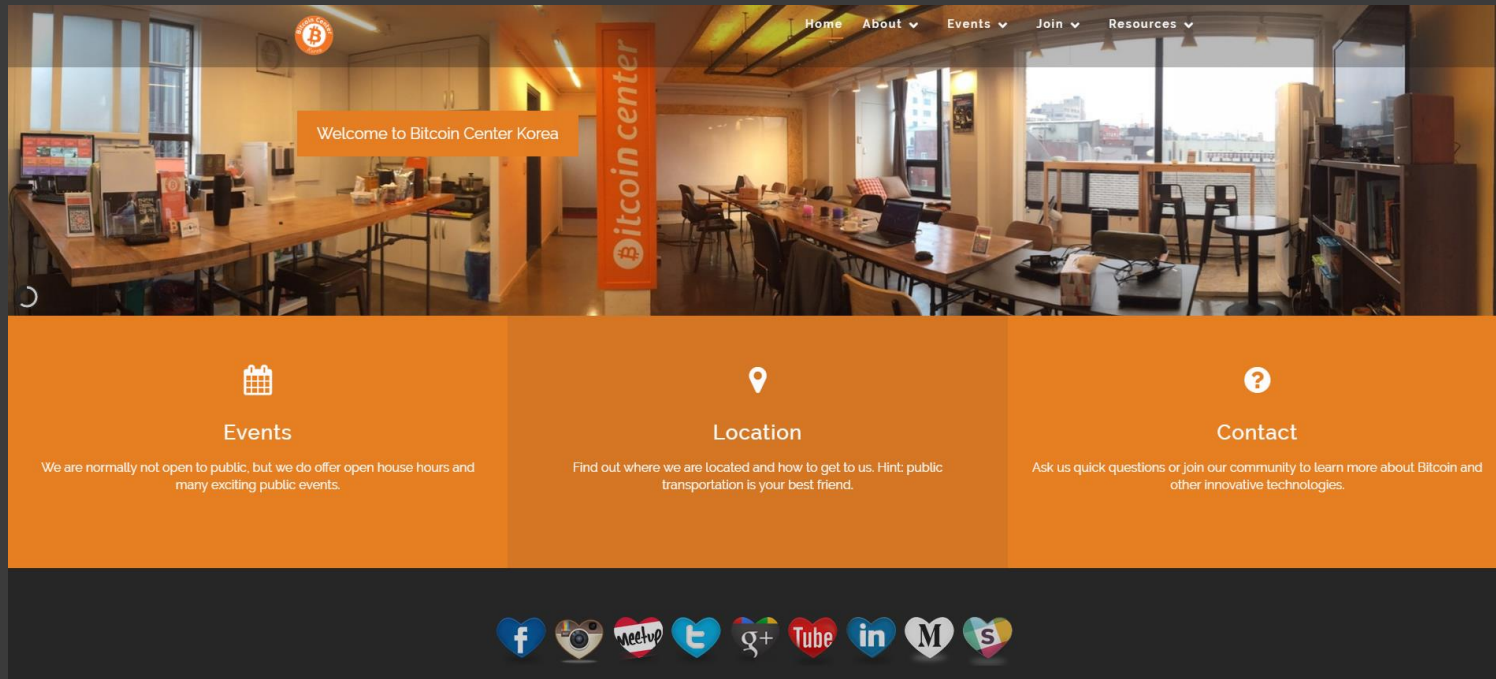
Bitcoin Center

Home About Events Join Resources

Welcome to Bitcoin Center Korea

bitcoin center

Events

We are normally not open to public, but we do offer open house hours and many exciting public events.

Location

Find out where we are located and how to get to us. Hint: public transportation is your best friend.

Contact

Ask us quick questions or join our community to learn more about Bitcoin and other innovative technologies.

f meetup g+ Tube in M S